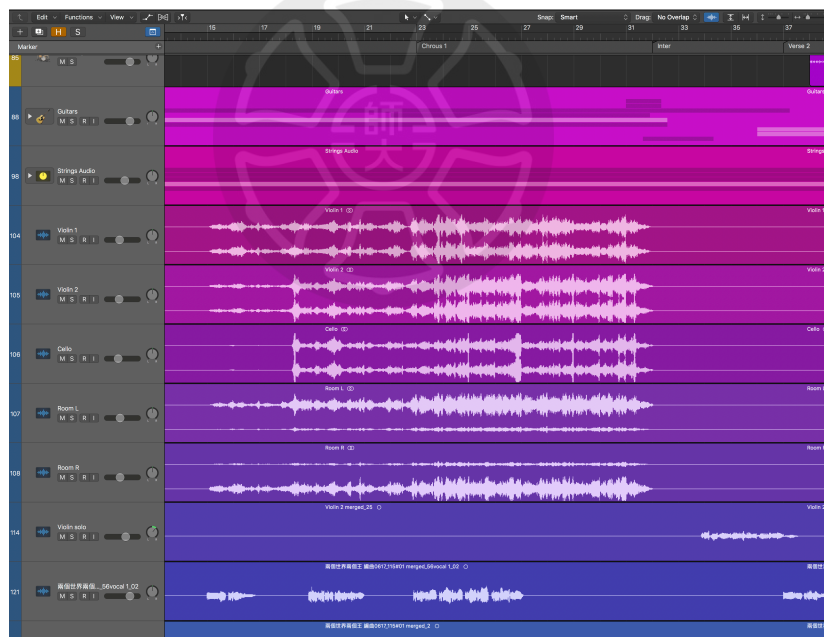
Edit Functions View
Snap: Smart Drag: No Overlap
Marker
15 17 19 21 23 25 27 29 31 33 35 37
Chrous 1 Inter Verse 2
85 M S
88 Guitars M S R I
Guitars Guitars
98 Strings Audio M S R I
Strings Audio Strings
104 Violin 1 M S R I
Violin 1 Violin 1
105 Violin 2 M S R I
Violin 2 Violin 2
106 Cello M S R I
Cello Cello
107 Room L M S R I
Room L Room L
108 Room R M S R I
Room R
114 Violin solo M S R I
Violin 2 merged_25 Violin 2
121 兩個世界兩個...56vocal 1_02 M S R I
兩個世界兩個王 編曲0617_115#01 merged_56vocal 1_02 兩個世界
兩個世界兩個王 編曲0617_115#01 merged_2 兩個世界